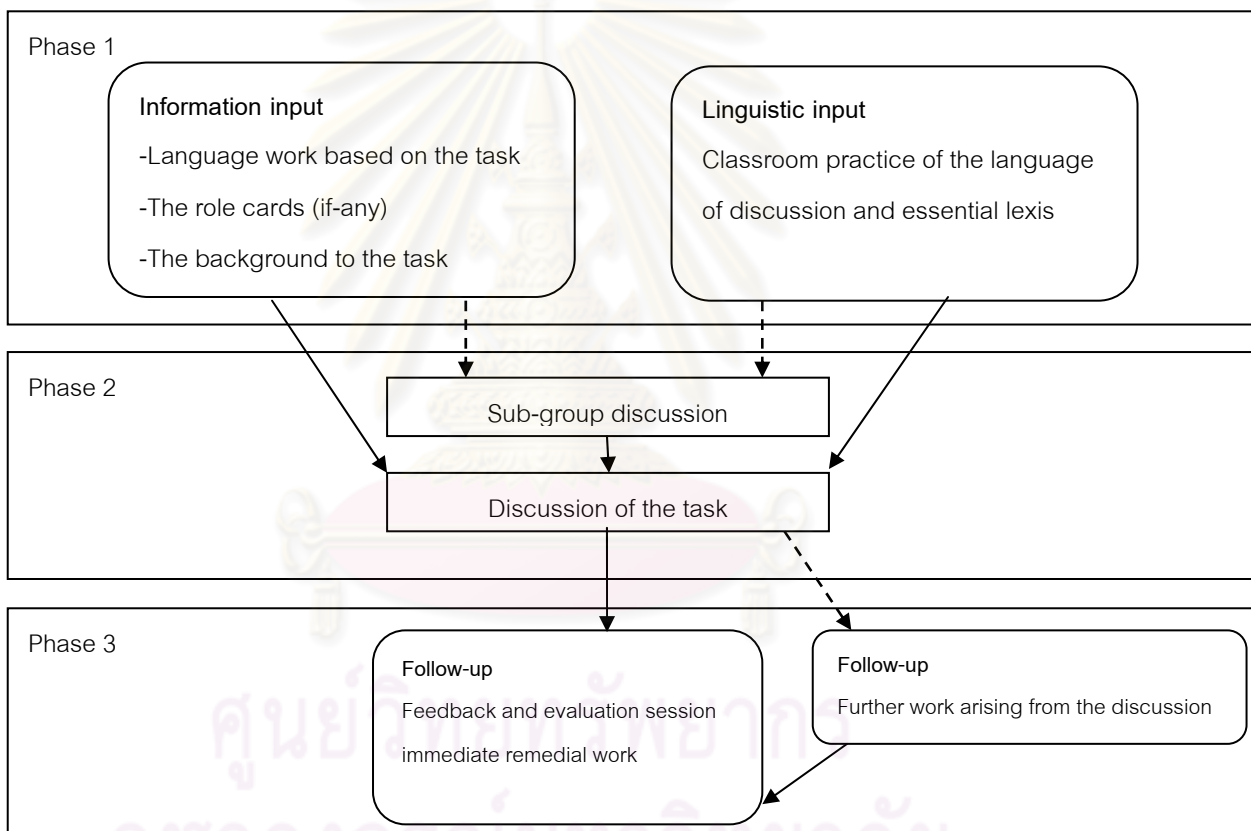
Phase 1

Information input
-Language work based on the task
-The role cards (if-any)
-The background to the task

Linguistic input
Classroom practice of the language of discussion and essential lexis

Phase 2

Sub-group discussion

Discussion of the task

Phase 3

Follow-up
Feedback and evaluation session immediate remedial work

Follow-up
Further work arising from the discussion

ศูนย์วิทยทรัพยากร